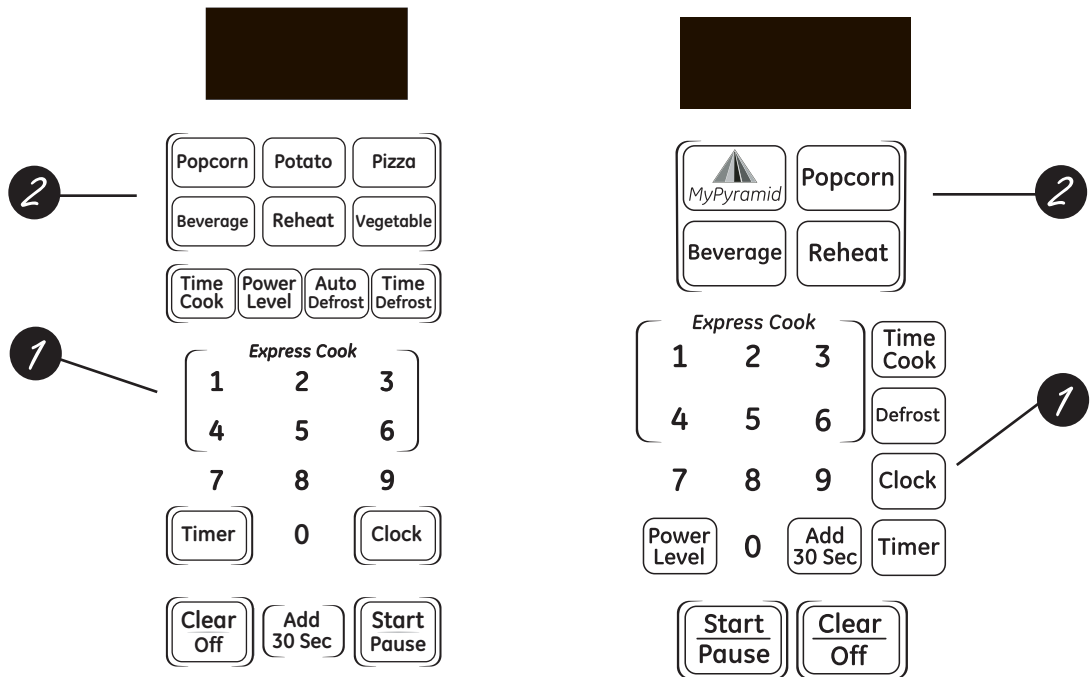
2

Popcorn Potato Pizza

Beverage Reheat Vegetable

Time Cook Power Level Auto Defrost Time Defrost

1

Express Cook

1 2 3

4 5 6

7 8 9

Timer 0 Clock

Clear Off Add 30 Sec Start Pause

MyPyramid Popcorn

2

Beverage Reheat

Express Cook

1 2 3

4 5 6

Time Cook

Defrost

1

7 8 9

Clock

Power Level 0 Add 30 Sec Timer

Start Pause Clear Off